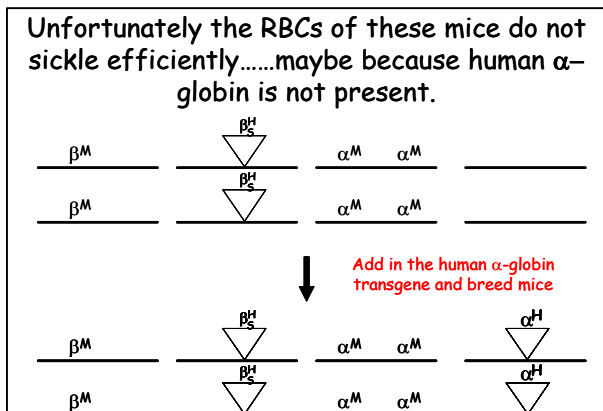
Unfortunately the RBCs of these mice do not sickle efficiently……maybe because human α–globin is not present.

$\beta^M$ $\beta_S^H$ $\alpha^M$ $\alpha^M$

$\beta^M$ $\beta_S^H$ $\alpha^M$ $\alpha^M$

Add in the human α-globin transgene and breed mice

$\beta^M$ $\beta_S^H$ $\alpha^M$ $\alpha^M$ $\alpha^H$

$\beta^M$ $\beta_S^H$ $\alpha^M$ $\alpha^M$ $\alpha^H$